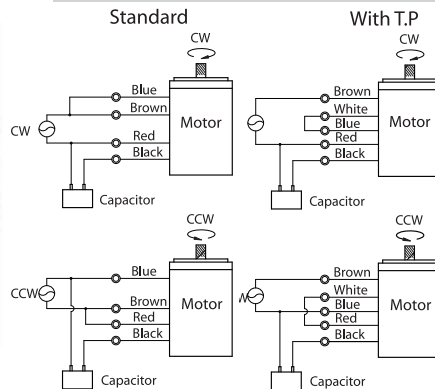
Standard

With T.P

CW

CW

Blue
Brown
CW
Red
Black
Motor
Capacitor

Brown
White
Blue
Red
Black
Motor
Capacitor

CCW

CCW

Blue
CCW
Brown
Red
Black
Motor
Capacitor

Brown
White
Blue
Red
Black
Motor
Capacitor